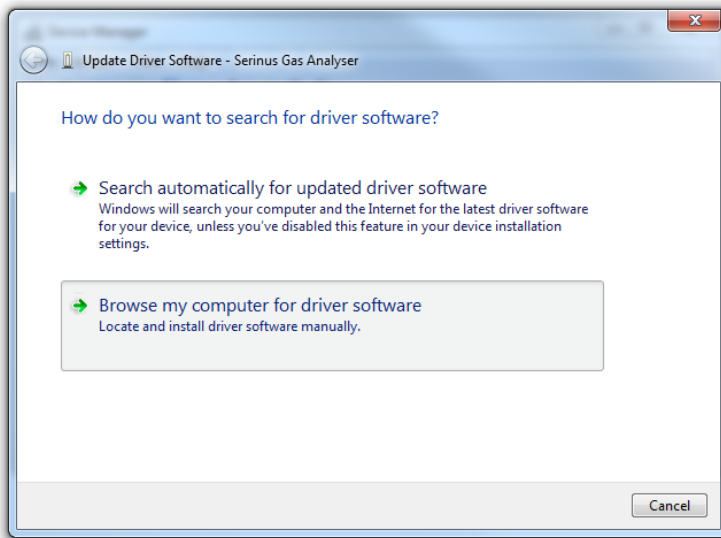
Update Driver Software - Serinus Gas Analyser

How do you want to search for driver software?

Search automatically for updated driver software
Windows will search your computer and the Internet for the latest driver software for your device, unless you've disabled this feature in your device installation settings.

Browse my computer for driver software
Locate and install driver software manually.

Cancel